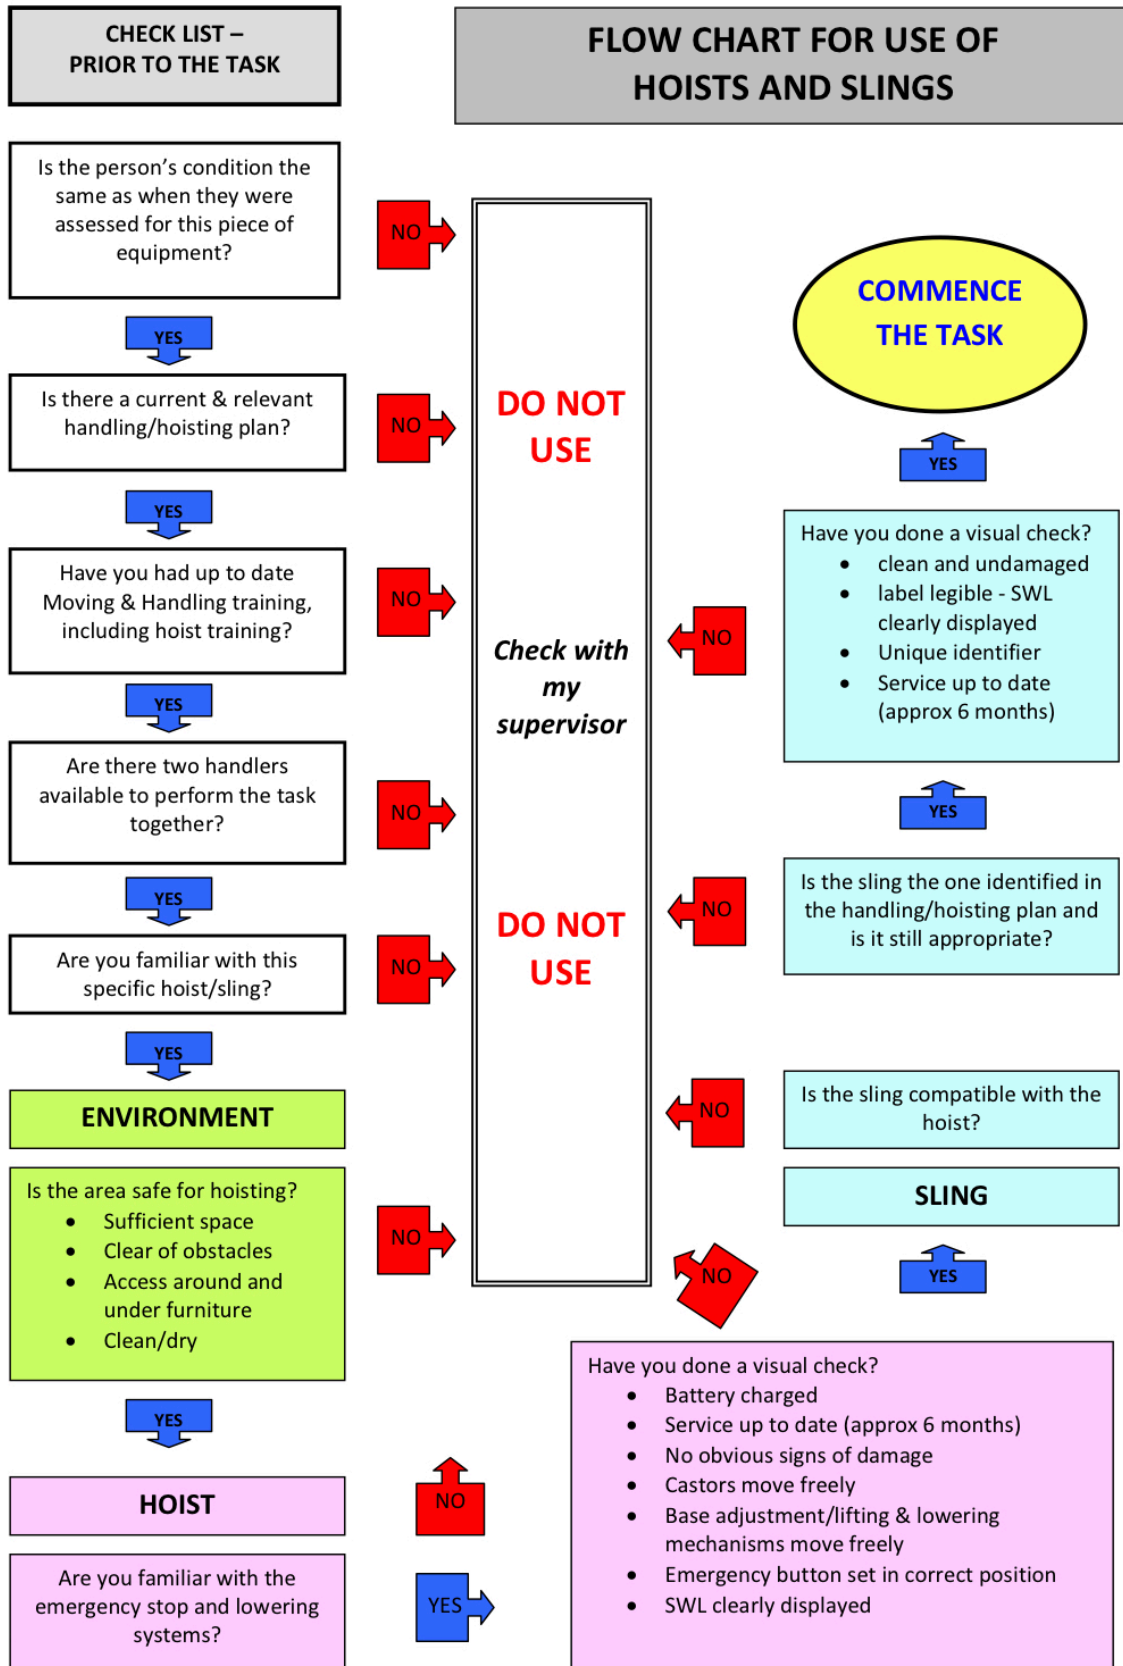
CHECK LIST – PRIOR TO THE TASK

FLOW CHART FOR USE OF HOISTS AND SLINGS

Is the person's condition the same as when they were assessed for this piece of equipment?

NO

YES

Is there a current & relevant handling/hoisting plan?

NO

YES

Have you had up to date Moving & Handling training, including hoist training?

NO

YES

Are there two handlers available to perform the task together?

NO

YES

Are you familiar with this specific hoist/sling?

NO

YES

ENVIRONMENT

Is the area safe for hoisting?
- Sufficient space
- Clear of obstacles
- Access around and under furniture
- Clean/dry

NO

YES

HOIST

NO

Are you familiar with the emergency stop and lowering systems?

YES

DO NOT USE

Check with my supervisor

DO NOT USE

COMMENCE THE TASK

YES

Have you done a visual check?
- clean and undamaged
- label legible - SWL clearly displayed
- Unique identifier
- Service up to date (approx 6 months)

NO

YES

Is the sling the one identified in the handling/hoisting plan and is it still appropriate?

NO

Is the sling compatible with the hoist?

NO

SLING

YES

NO

Have you done a visual check?
- Battery charged
- Service up to date (approx 6 months)
- No obvious signs of damage
- Castors move freely
- Base adjustment/lifting & lowering mechanisms move freely
- Emergency button set in correct position
- SWL clearly displayed